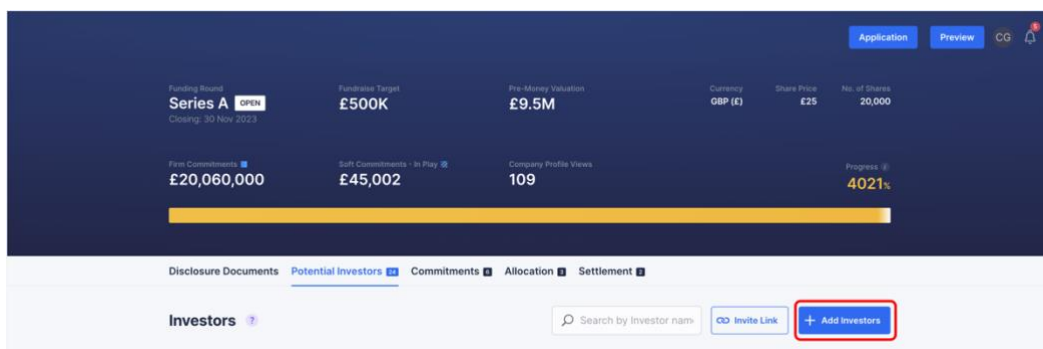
Application Preview CG 5

Funding Round
Series A OPEN
Closing: 30 Nov 2023

Fundraise Target
£500K

Pre-Money Valuation
£9.5M

Currency
GBP (£)

Share Price
£25

No. of Shares
20,000

Firm Commitments
£20,060,000

Soft Commitments - In Play
£45,002

Company Profile Views
109

Progress
4021%

Disclosure Documents Potential Investors 24 Commitments 6 Allocation 3 Settlement 2

Investors ?

Search by Investor name

Invite Link

+ Add Investors